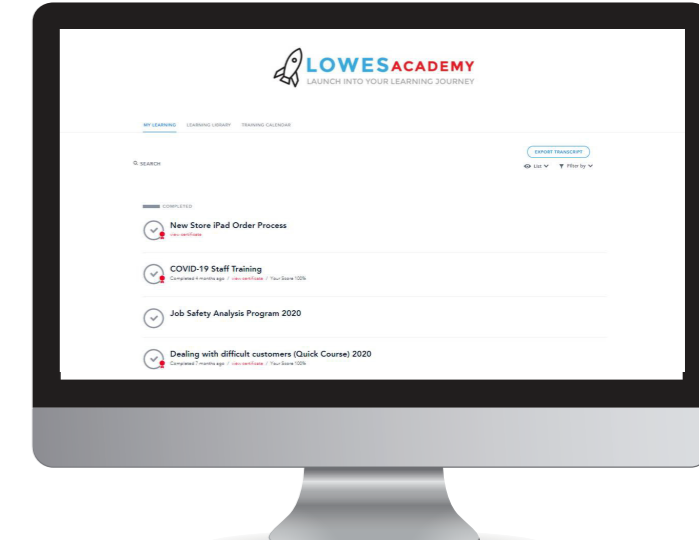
LOWES ACADEMY
LAUNCH INTO YOUR LEARNING JOURNEY

MY LEARNING LEARNING LIBRARY TRAINING CALENDAR

SEARCH

EXPORT TRANSCRIPT

List Filter by

COMPLETED

New Store iPad Order Process
view certificate

COVID-19 Staff Training
Completed 4 months ago / view certificate / Your Score 100%

Job Safety Analysis Program 2020

Dealing with difficult customers (Quick Course) 2020
Completed 7 months ago / view certificate / Your Score 100%